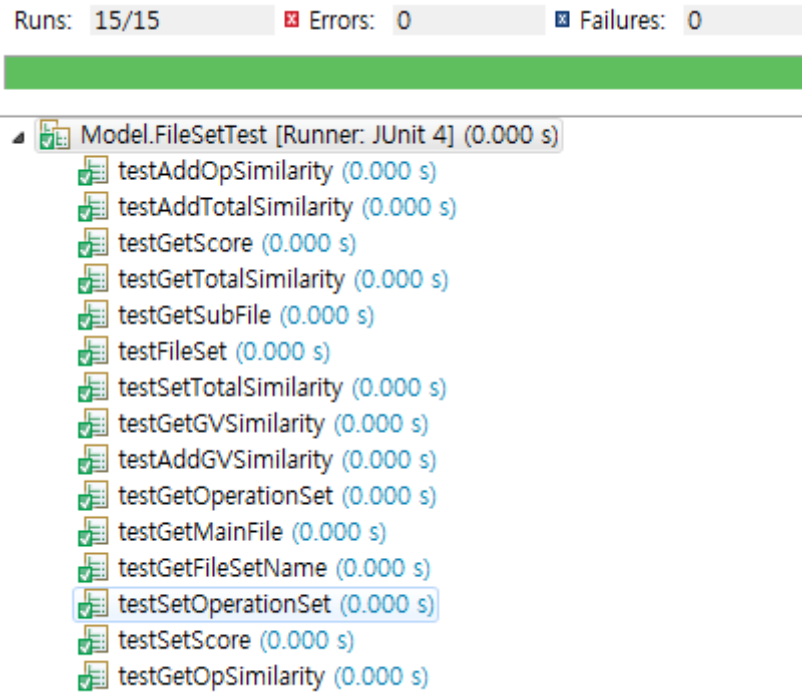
Runs: 15/15 Errors: 0 Failures: 0

Model.FileSetTest [Runner: JUnit 4] (0.000 s)
testAddOpSimilarity (0.000 s)
testAddTotalSimilarity (0.000 s)
testGetScore (0.000 s)
testGetTotalSimilarity (0.000 s)
testGetSubFile (0.000 s)
testFileSet (0.000 s)
testSetTotalSimilarity (0.000 s)
testGetGVSimilarity (0.000 s)
testAddGVSimilarity (0.000 s)
testGetOperationSet (0.000 s)
testGetMainFile (0.000 s)
testGetFileSetName (0.000 s)
testSetOperationSet (0.000 s)
testSetScore (0.000 s)
testGetOpSimilarity (0.000 s)